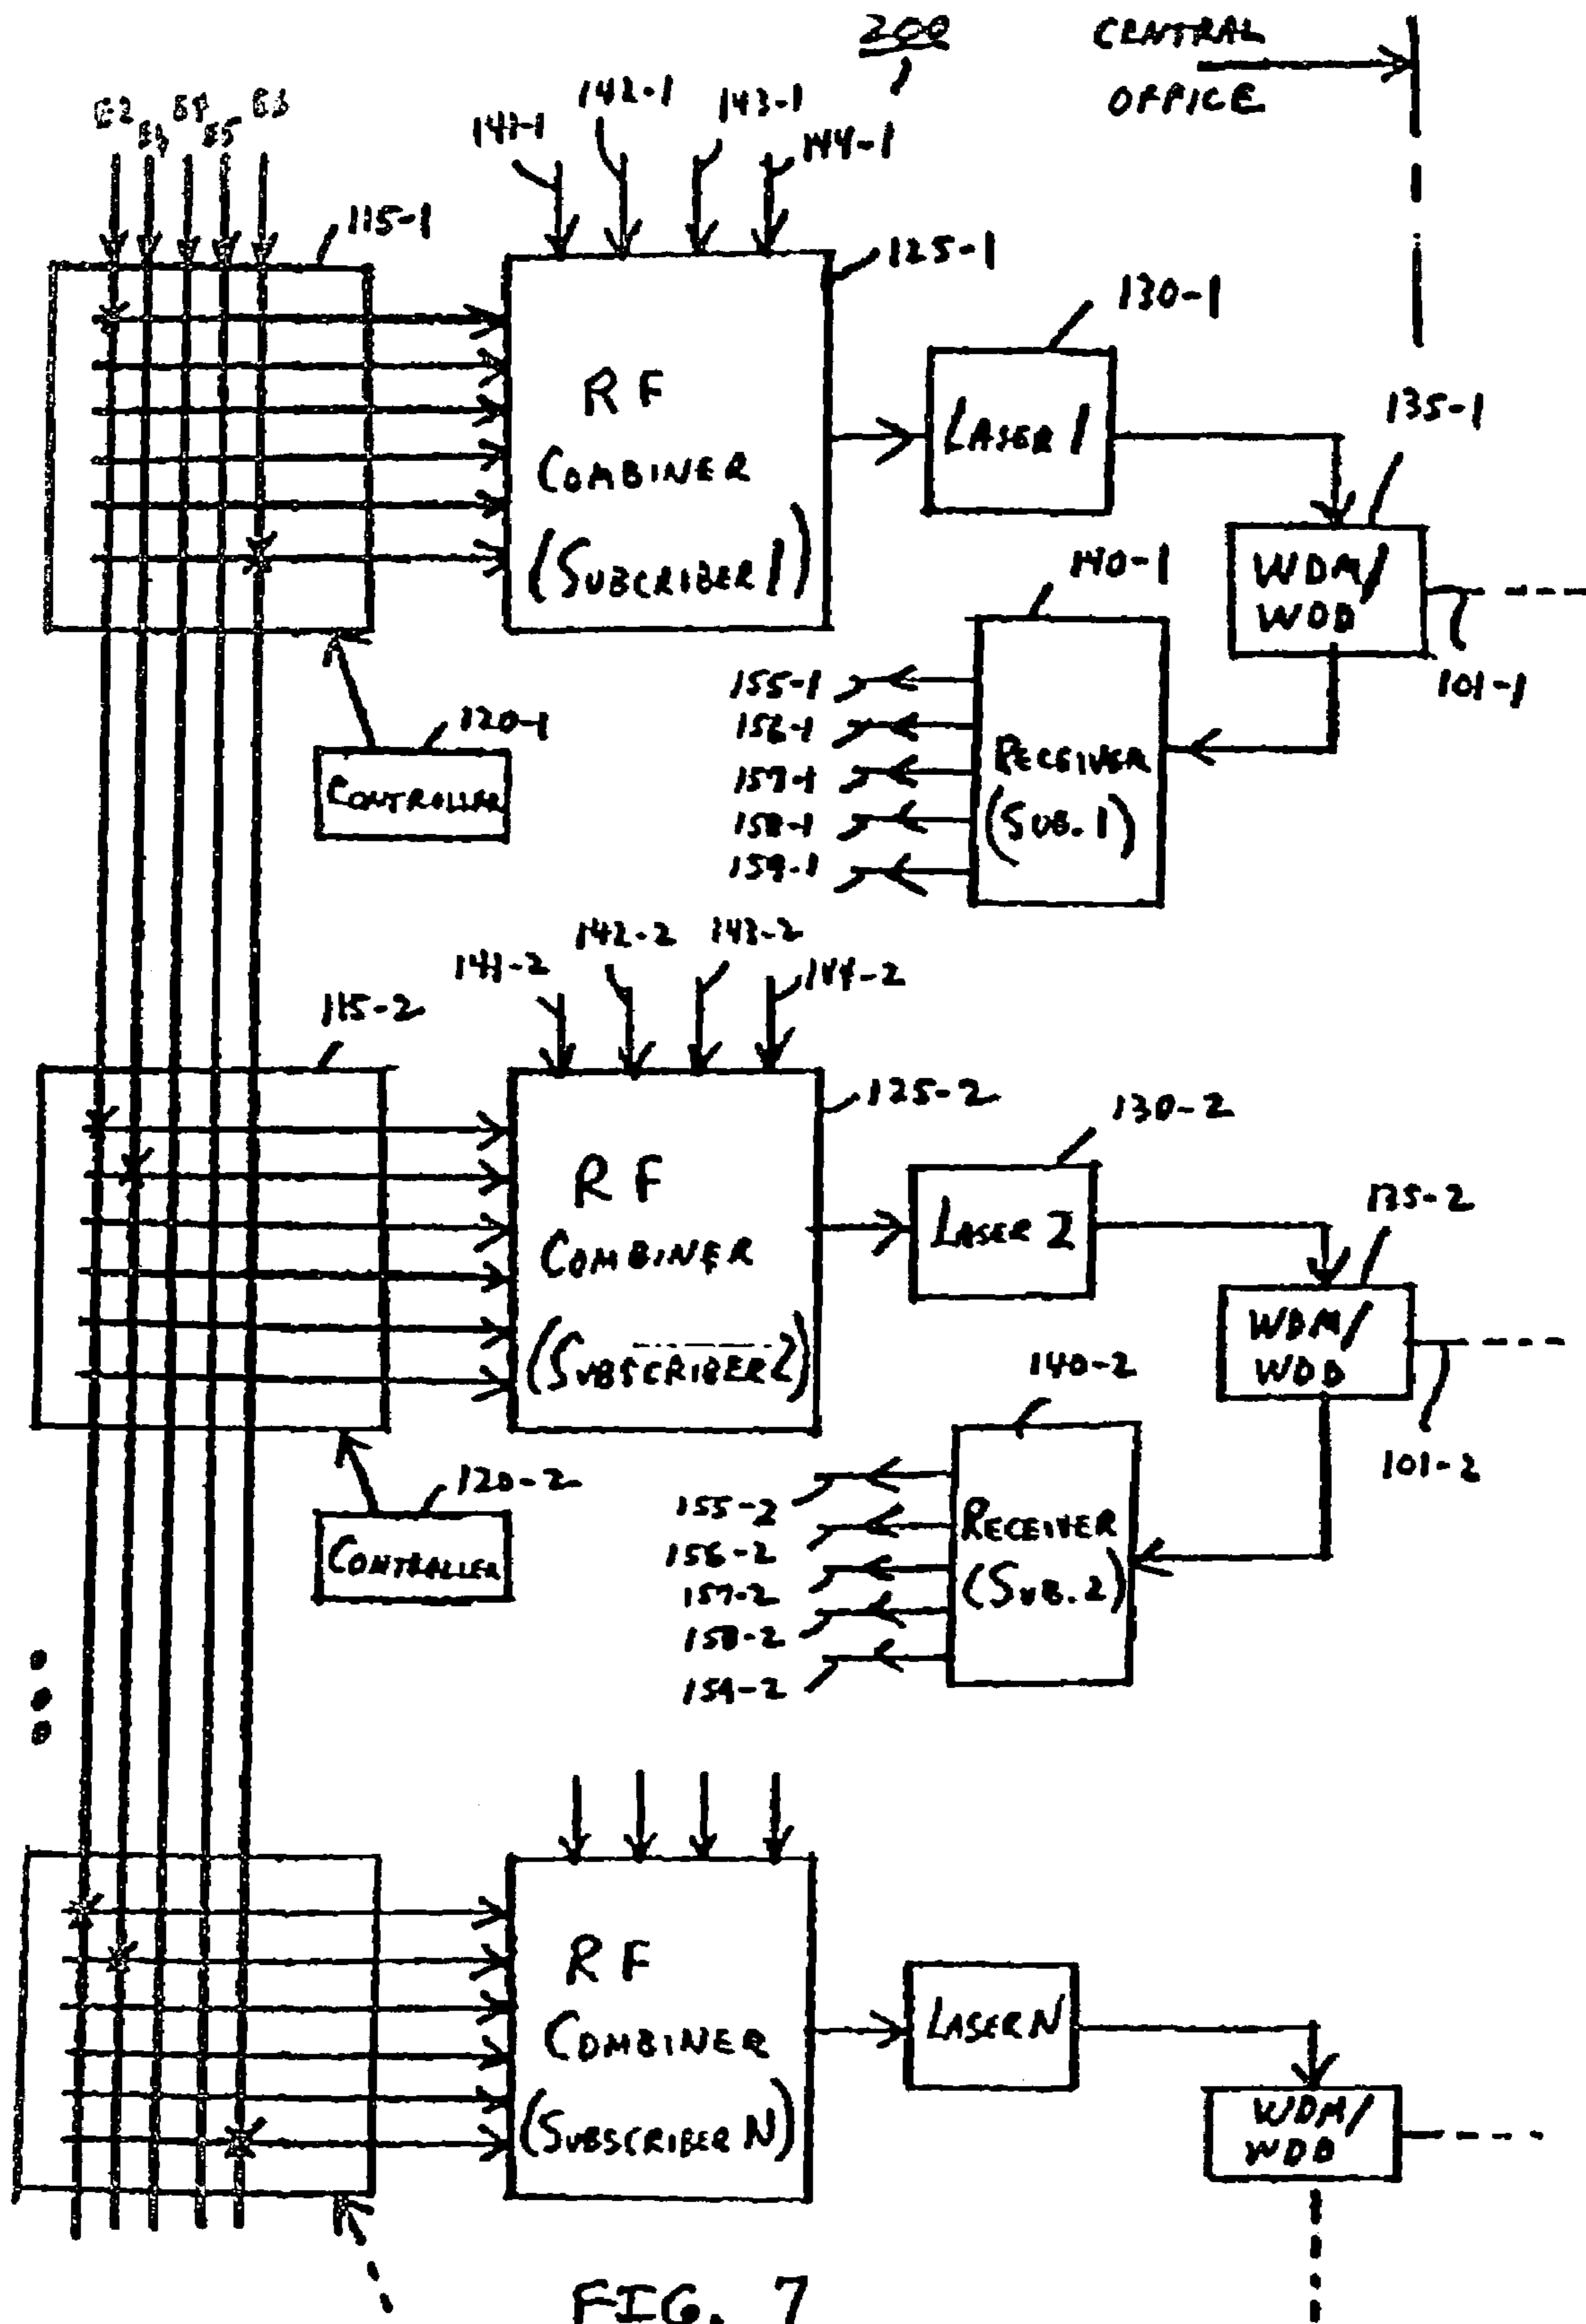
200

CENTRAL OFFICE

E2 E4 E7 E5 E6

141-1 142-1 143-1 144-1

115-1

125-1

RF COMBINER (SUBCRIBER 1)

130-1

LASER 1

135-1

WDM/ WDD

101-1

140-1

155-1
156-1
157-1
158-1
159-1

RECEIVER (SUB. 1)

120-1

CONTROLLER

141-2 142-2 143-2 144-2

115-2

125-2

RF COMBINER (SUBSCRIBER 2)

130-2

LASER 2

135-2

WDM/ WDD

101-2

140-2

RECEIVER (SUB. 2)

155-2
156-2
157-2
158-2
159-2

120-2

CONTROLLER

RF COMBINER (SUBSCRIBER N)

LASER N

WDM/ WDD

FIG. 7